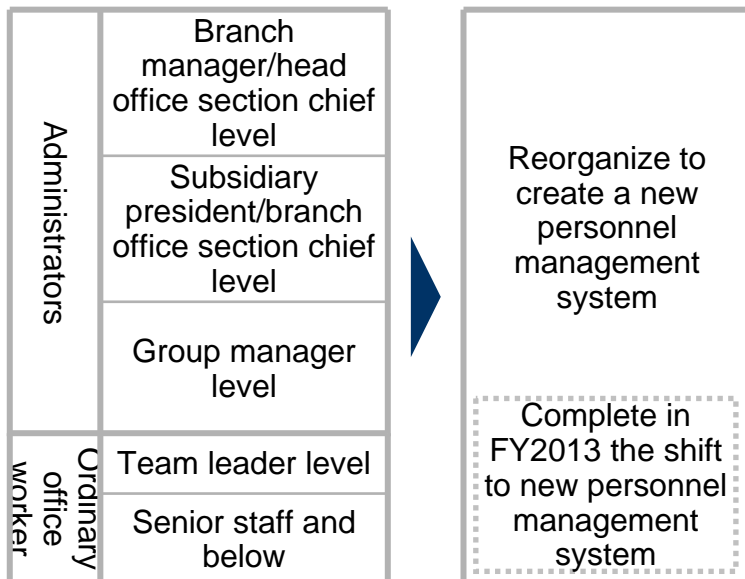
| Administrators | Branch manager/head office section chief level |
|---|---|
| | Subsidiary president/branch office section chief level |
| | Group manager level |
| Ordinary office worker | Team leader level |
| | Senior staff and below |

Reorganize to create a new personnel management system

Complete in FY2013 the shift to new personnel management system